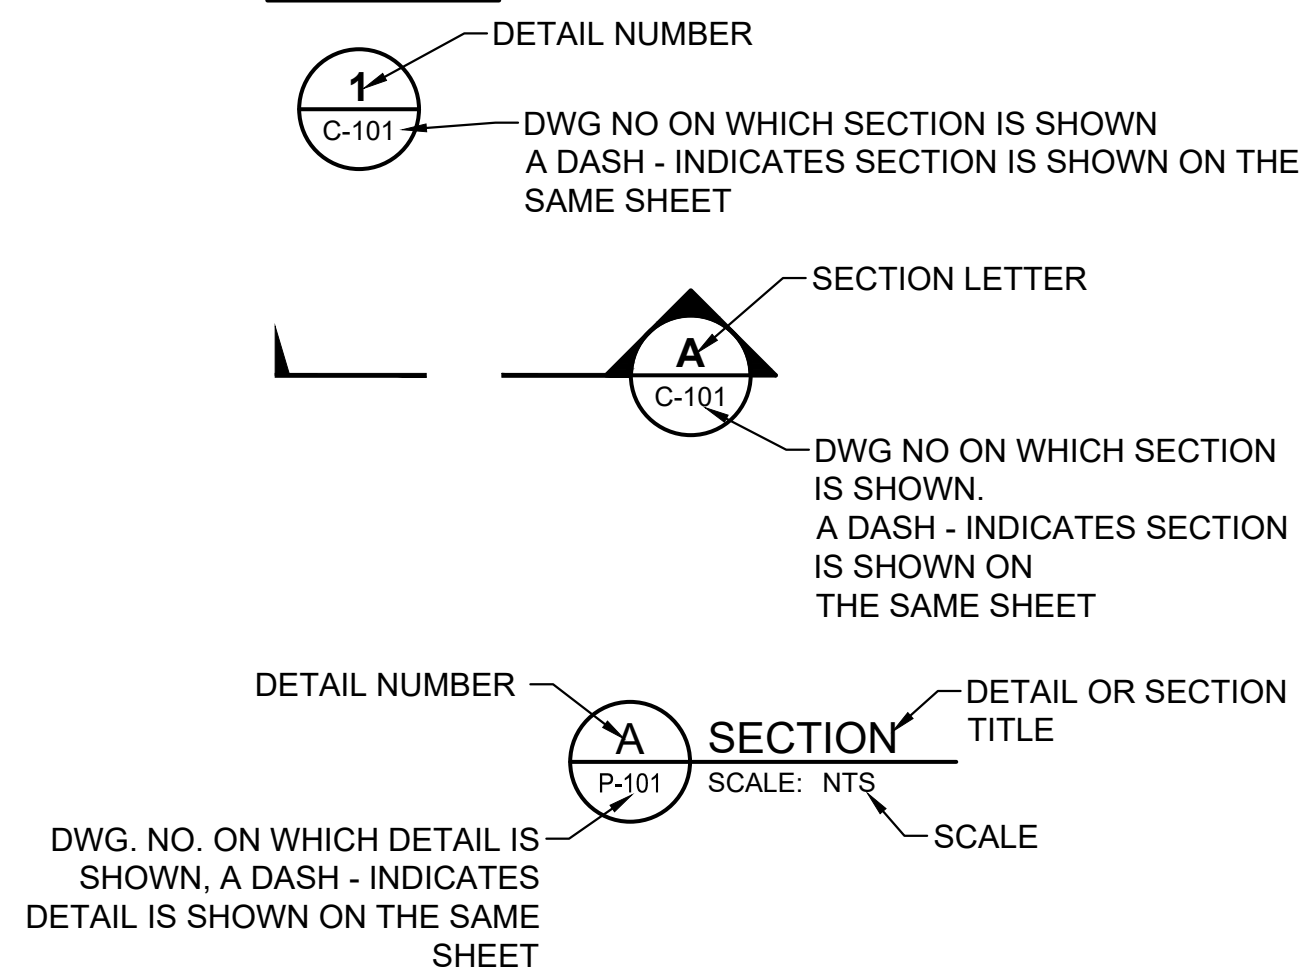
DETAIL NUMBER

1

C-101

DWG NO ON WHICH SECTION IS SHOWN
A DASH - INDICATES SECTION IS SHOWN ON THE SAME SHEET

SECTION LETTER

A

C-101

DWG NO ON WHICH SECTION IS SHOWN.
A DASH - INDICATES SECTION IS SHOWN ON THE SAME SHEET

DETAIL NUMBER

A

P-101

SECTION

SCALE: NTS

DETAIL OR SECTION TITLE

SCALE

DWG. NO. ON WHICH DETAIL IS SHOWN, A DASH - INDICATES DETAIL IS SHOWN ON THE SAME SHEET